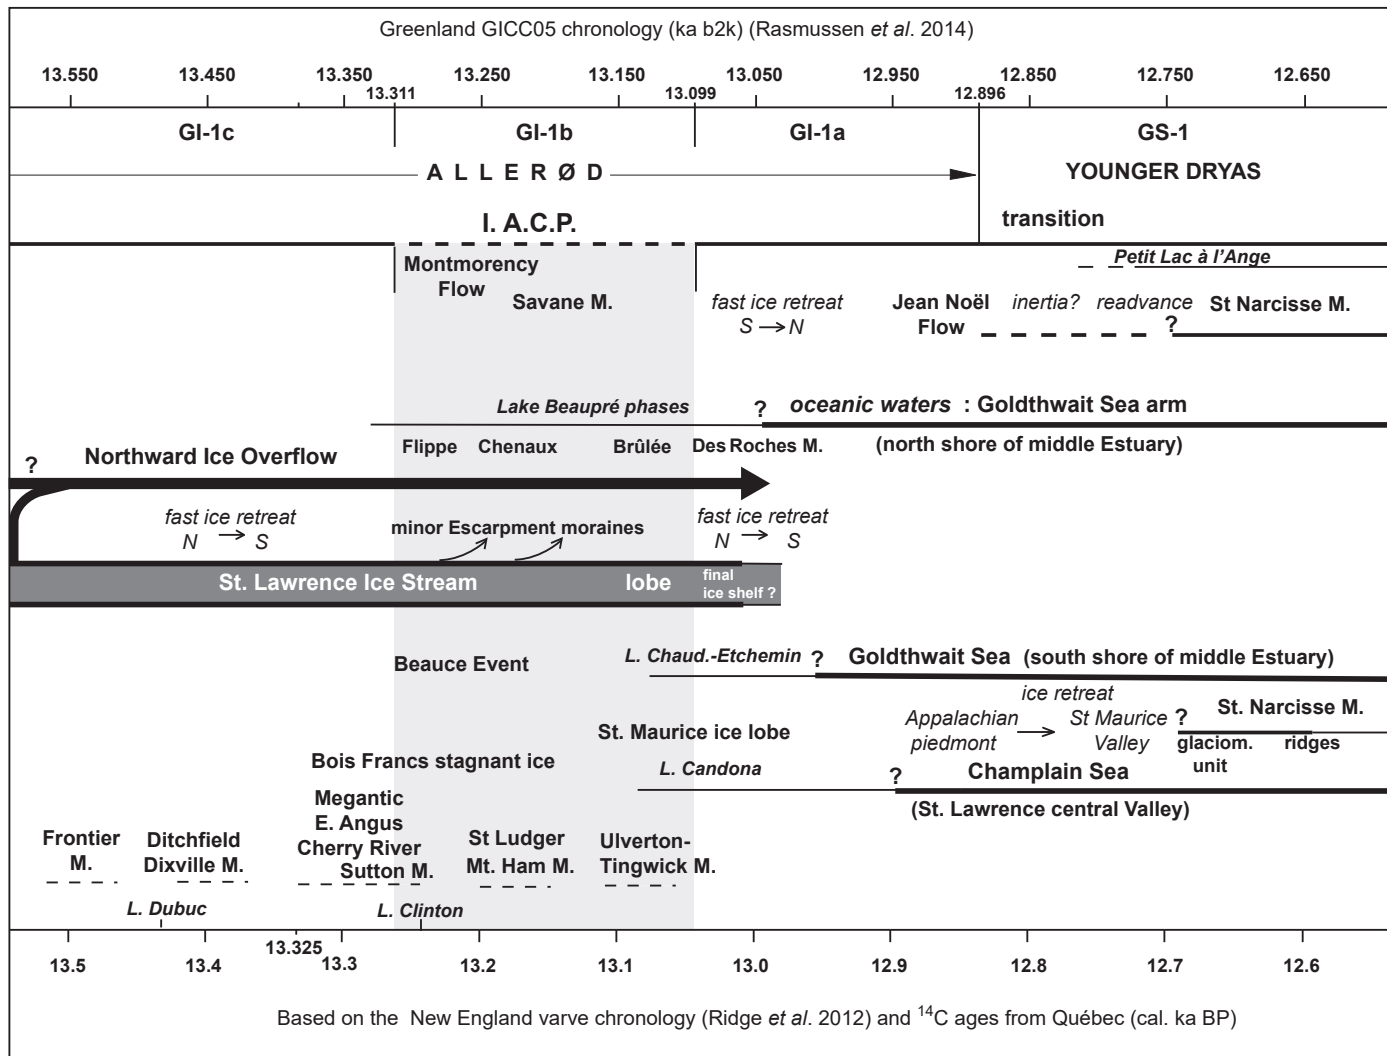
Greenland GICC05 chronology (ka b2k) (Rasmussen *et al*. 2014)

13.550 13.450 13.350 13.311 13.250 13.150 13.099 13.050 12.950 12.896 12.850 12.750 12.650

GI-1c GI-1b GI-1a GS-1

A L L E R Ø D

YOUNGER DRYAS

I. A.C.P.

transition

Petit Lac à l'Ange

Montmorency Flow

Savane M.

fast ice retreat $S \rightarrow N$

Jean Noël Flow

inertia?

readvance

?

St Narcisse M.

Lake Beaupré phases

?

oceanic waters : Goldthwait Sea arm

Flippe Chenaux Brûlée Des Roches M.

(north shore of middle Estuary)

?

Northward Ice Overflow

fast ice retreat $N \rightarrow S$

minor Escarpment moraines

fast ice retreat $N \rightarrow S$

St. Lawrence Ice Stream lobe

final ice shelf ?

Beauce Event

L. Chaud.-Etchemin

?

Goldthwait Sea (south shore of middle Estuary)

ice retreat

Appalachian piedmont

St Maurice Valley

?

St. Narcisse M.

glaciom. unit

ridges

St. Maurice ice lobe

Bois Francs stagnant ice

L. Candona

?

Champlain Sea

(St. Lawrence central Valley)

Megantic E. Angus Cherry River Sutton M.

Frontier M.

Ditchfield Dixville M.

St Ludger Mt. Ham M.

Ulverton-Tingwick M.

L. Dubuc

L. Clinton

13.5 13.4 13.325 13.3 13.2 13.1 13.0 12.9 12.8 12.7 12.6

Based on the New England varve chronology (Ridge *et al*. 2012) and $^{14}C$ ages from Québec (cal. ka BP)